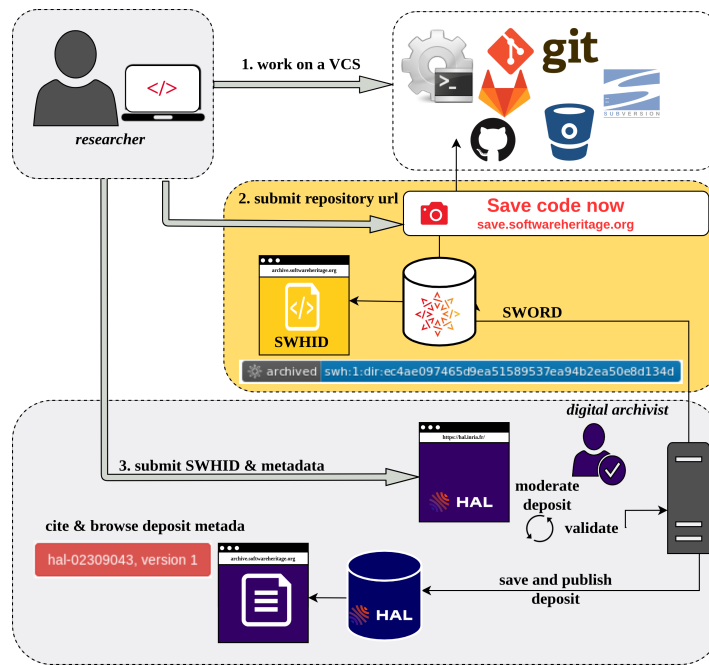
</>

researcher

1. work on a VCS

git

SUBVERSION

2. submit repository url

Save code now
save.softwareheritage.org

archive.softwareheritage.org

</>

SWHID

SWORD

archived swh:1:dir:ec4ae097465d9ea51589537ea94b2ea50e8d134d

digital archivist

https://hal.inria.fr/

3. submit SWHID & metadata

HAL

moderate deposit

validate

cite & browse deposit metada

hal-02309043, version 1

archive.softwareheritage.org

HAL

save and publish deposit